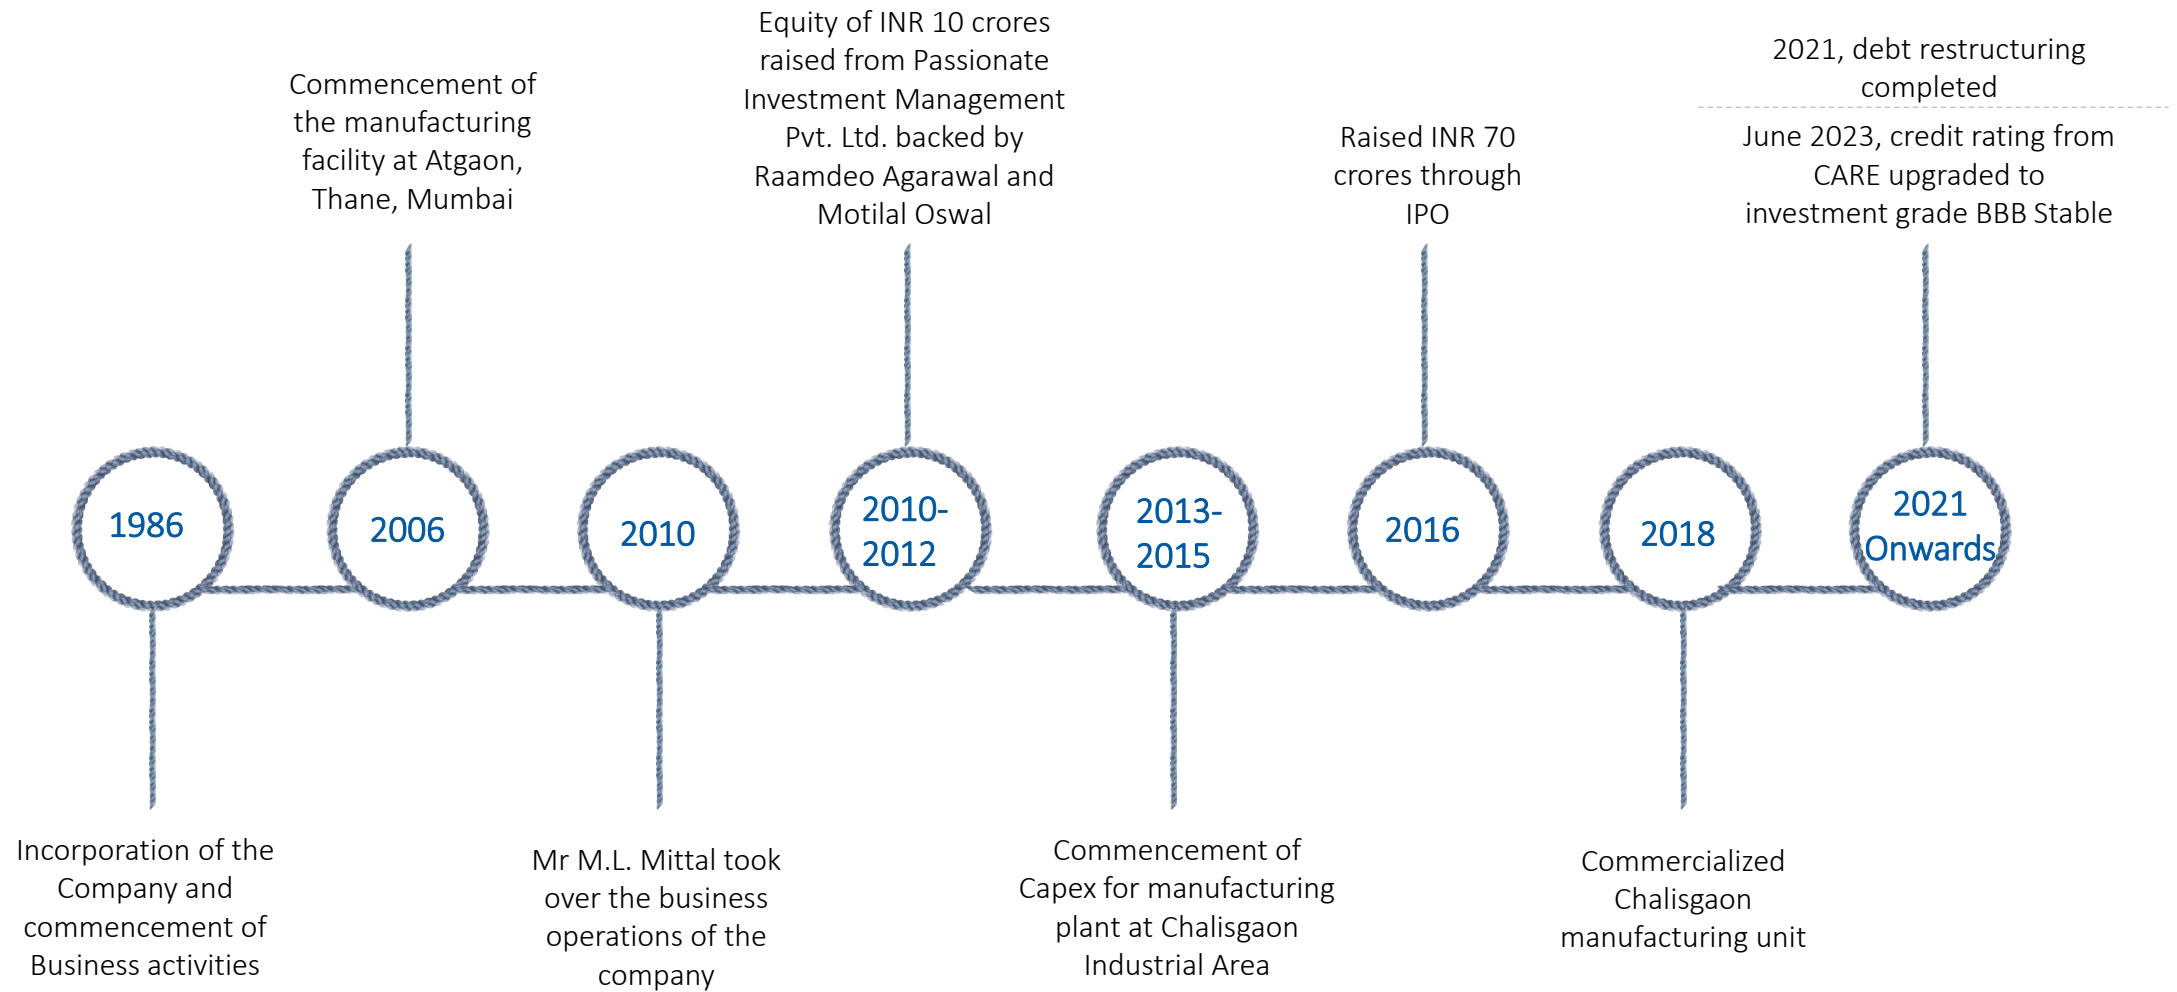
Commencement of the manufacturing facility at Atgaon, Thane, Mumbai

Equity of INR 10 crores raised from Passionate Investment Management Pvt. Ltd. backed by Raamdeo Agarawal and Motilal Oswal

Raised INR 70 crores through IPO

2021, debt restructuring completed

June 2023, credit rating from CARE upgraded to investment grade BBB Stable

1986

2006

2010

2010-2012

2013-2015

2016

2018

2021 Onwards

Incorporation of the Company and commencement of Business activities

Mr M.L. Mittal took over the business operations of the company

Commencement of Capex for manufacturing plant at Chalisgaon Industrial Area

Commercialized Chalisgaon manufacturing unit